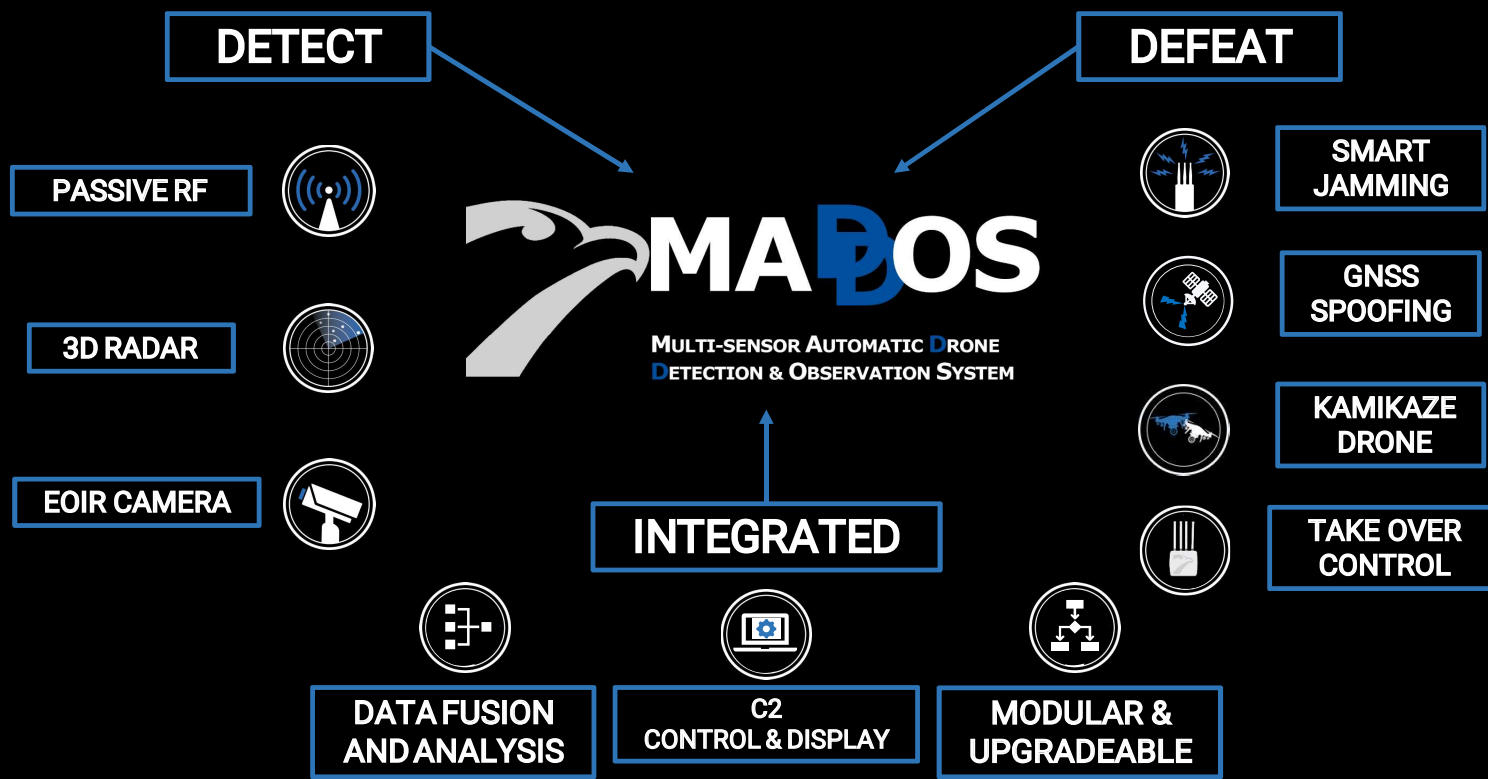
DETECT

DEFEAT

PASSIVE RF

3D RADAR

EOIR CAMERA

MADDOS

MULTI-SENSOR AUTOMATIC DRONE DETECTION & OBSERVATION SYSTEM

SMART JAMMING

GNSS SPOOFING

KAMIKAZE DRONE

TAKE OVER CONTROL

INTEGRATED

DATA FUSION AND ANALYSIS

C2 CONTROL & DISPLAY

MODULAR & UPGRADEABLE